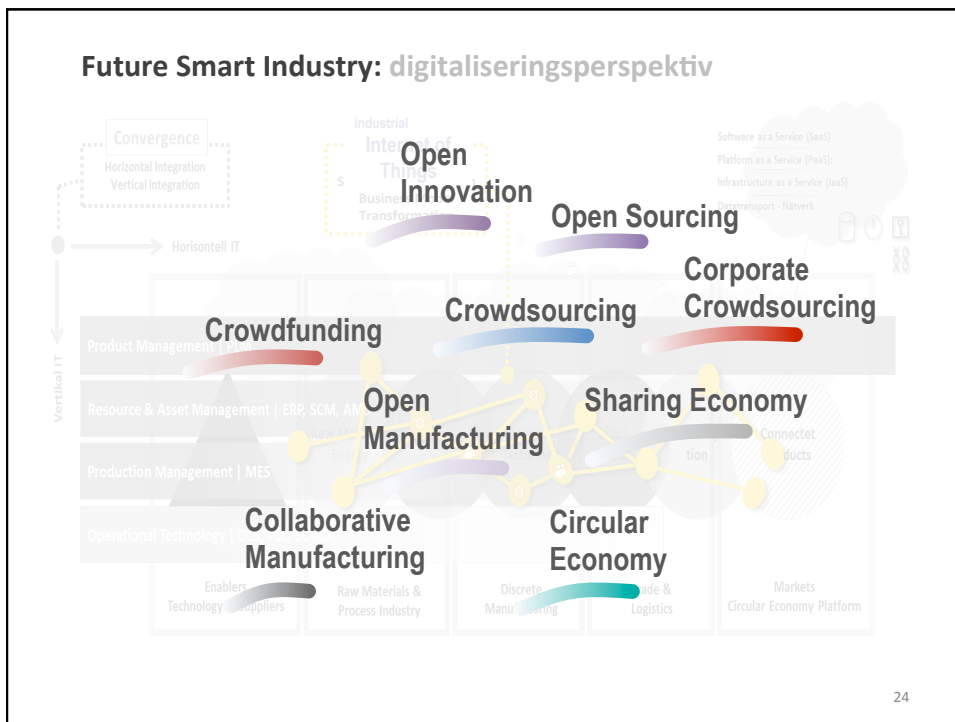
Future Smart Industry: digitaliseringsperspektiv

Convergence
Horizontal Integration
Vertical Integration

Industrial
Internet of Things
Business Transformation

Software as a Service (SaaS)
Platform as a Service (PaaS)
Infrastructure as a Service (IaaS)
Datatransport - Nätverk

Horisontell IT
Vertikal IT

Open Innovation
Open Sourcing
Corporate Crowdsourcing
Crowdsourcing
Crowdfunding
Product Management | PLM
Resource & Asset Management | ERP, SCM, AM
Open Manufacturing
Sharing Economy
Production Management | MES
Connectet Products
Operational Technology
Collaborative Manufacturing
Circular Economy
Enablers
Technology Suppliers
Raw Materials & Process Industry
Discrete Manufacturing
Trade & Logistics
Markets
Circular Economy Platform

24